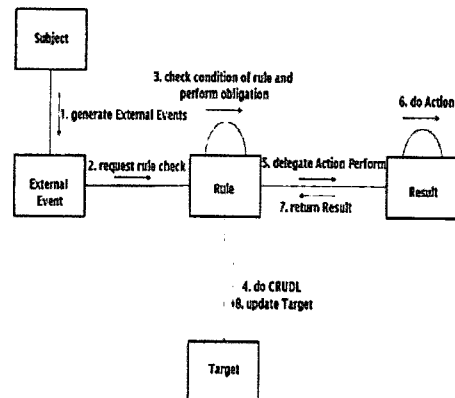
Subject

1. generate External Events

3. check condition of rule and perform obligation

6. do Action

External Event

2. request rule check

Rule

5. delegate Action Perform

7. return Result

Result

4. do CRUDL

8. update Target

Target